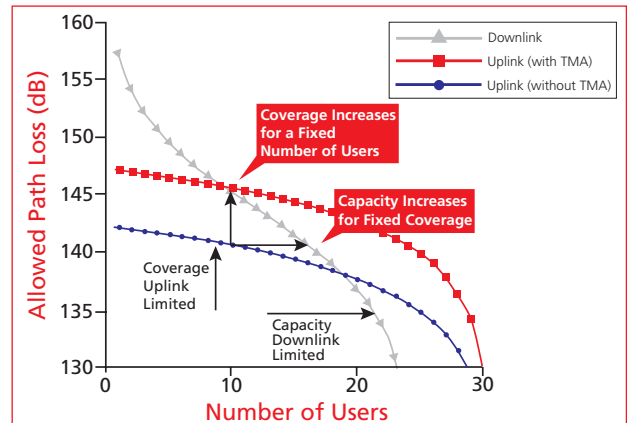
Allowed Path Loss (dB)

160
155
150
145
140
135
130

0
10
20
30

Number of Users

Downlink
Uplink (with TMA)
Uplink (without TMA)

Coverage Increases for a Fixed Number of Users

Capacity Increases for Fixed Coverage

Coverage Uplink Limited

Capacity Downlink Limited